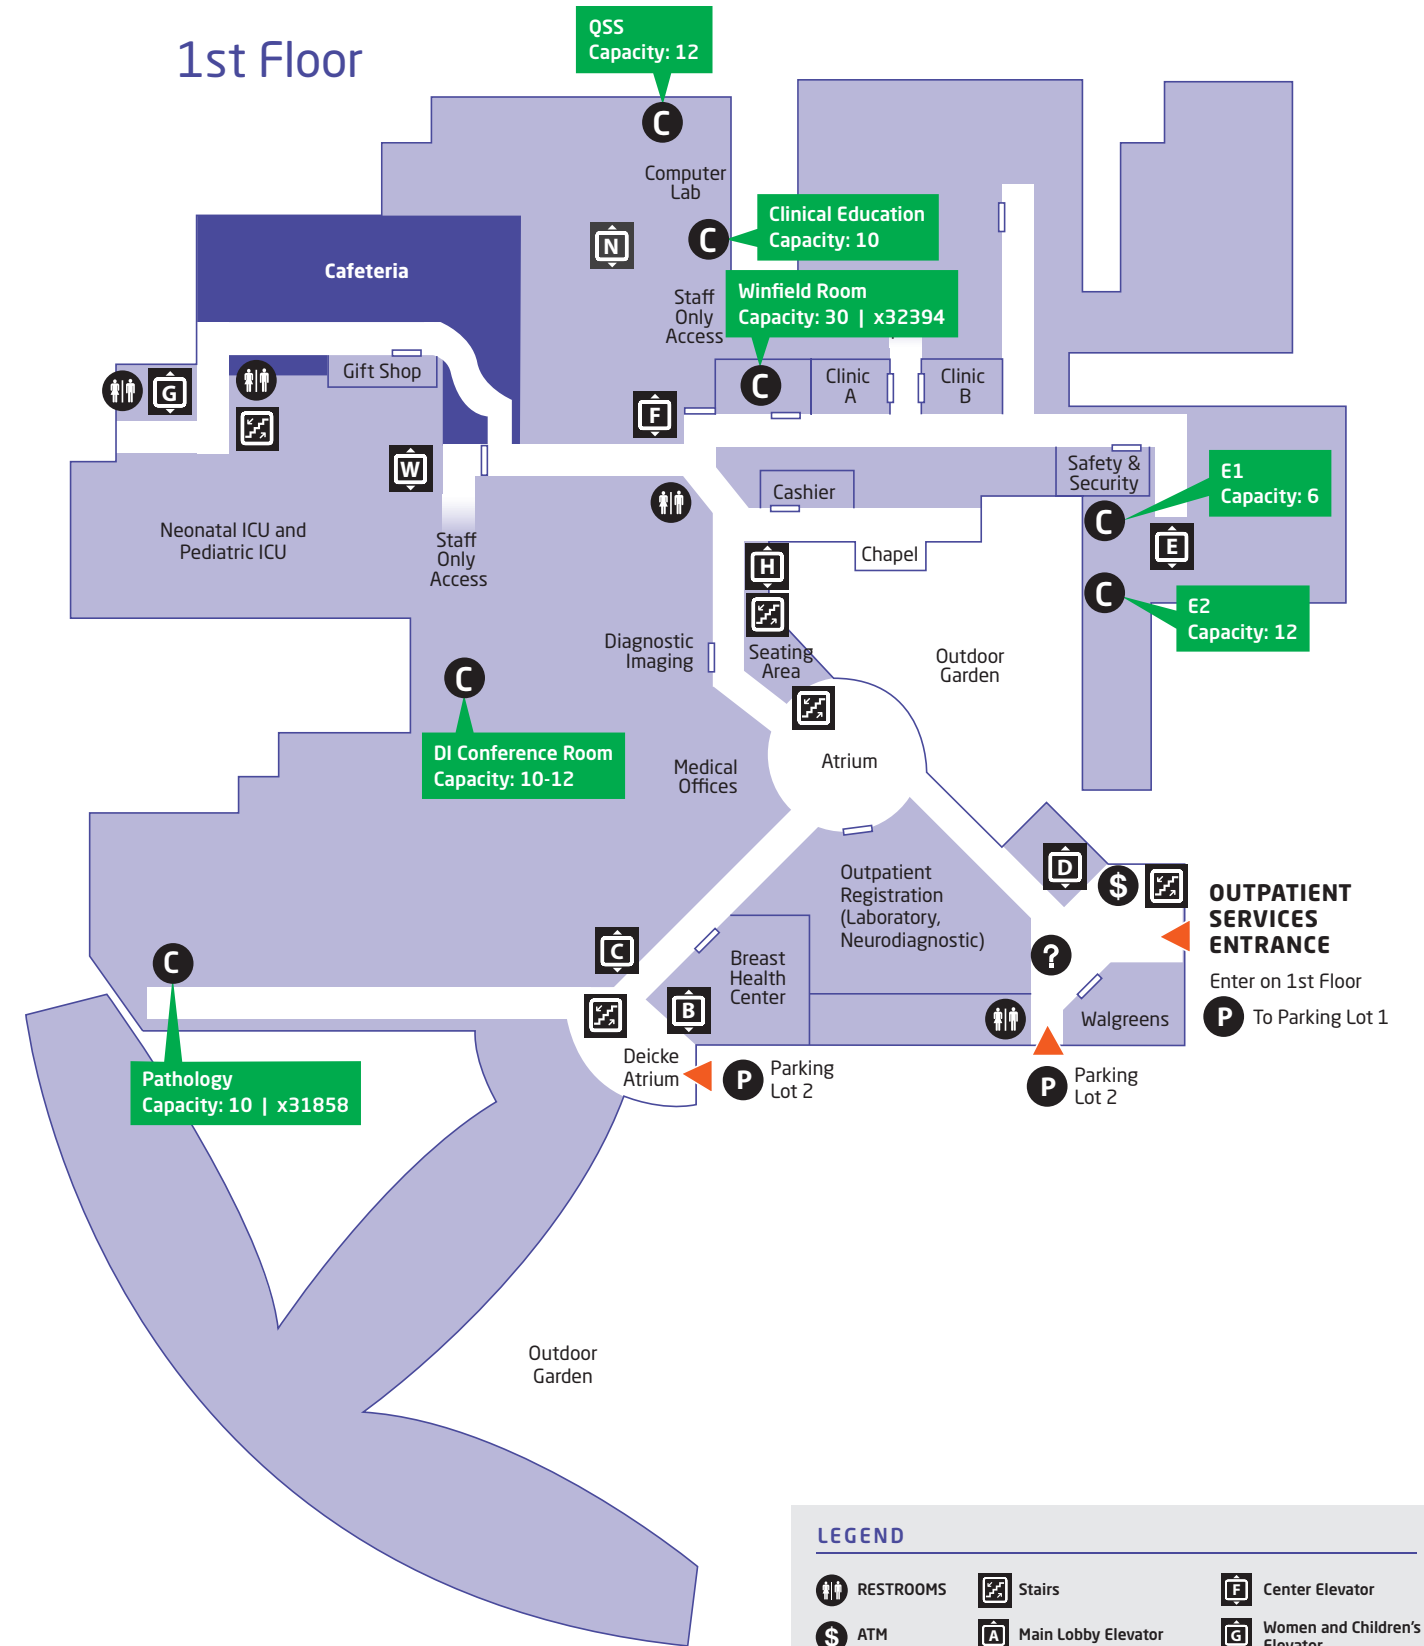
1st Floor

QSS
Capacity: 12

C

Computer Lab

N

Clinical Education
Capacity: 10

C

Cafeteria

Staff Only Access

Winfield Room
Capacity: 30 | x32394

C

Clinic A

Clinic B

G

Gift Shop

F

W

Staff Only Access

Cashier

Safety & Security

E1
Capacity: 6

C

E

Neonatal ICU and Pediatric ICU

Chapel

H

C

E2
Capacity: 12

Diagnostic Imaging

Seating Area

Outdoor Garden

C

DI Conference Room
Capacity: 10-12

Atrium

Medical Offices

D

$

OUTPATIENT SERVICES ENTRANCE

Enter on 1st Floor

P To Parking Lot 1

Outpatient Registration (Laboratory, Neurodiagnostic)

C

C

?

Breast Health Center

B

Walgreens

Deicke Atrium

P Parking Lot 2

P Parking Lot 2

Pathology
Capacity: 10 | x31858

Outdoor Garden

LEGEND

RESTROOMS

Stairs

F Center Elevator

$ ATM

A Main Lobby Elevator

G Women and Children's Elevator